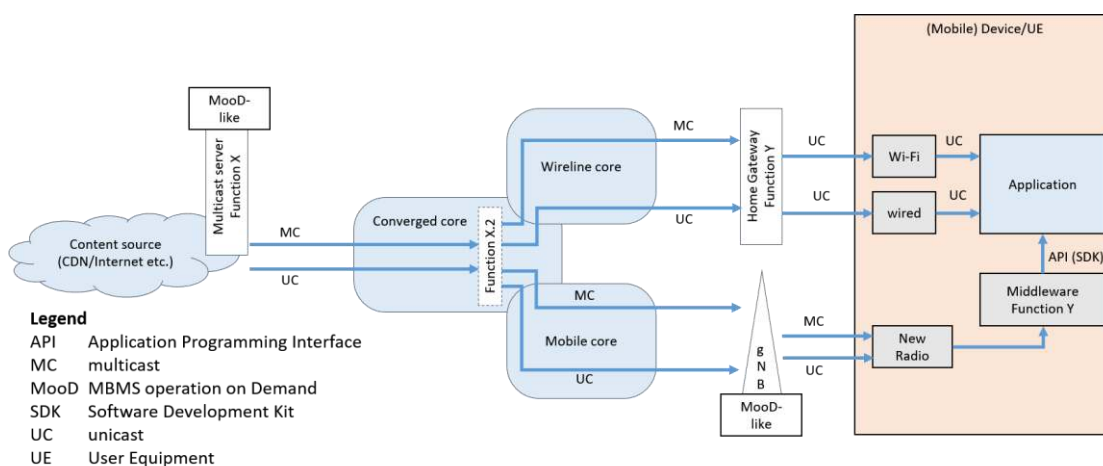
(Mobile) Device/UE

MooD-like

Multicast server Function X

Content source (CDN/Internet etc.)

MC

UC

Converged core

Function X.2

Wireline core

MC

UC

Home Gateway Function Y

UC

UC

Wi-Fi

wired

UC

UC

Application

API (SDK)

Middleware Function Y

Mobile core

MC

UC

g N B

MooD-like

MC

UC

New Radio

Legend
API Application Programming Interface
MC multicast
MooD MBMS operation on Demand
SDK Software Development Kit
UC unicast
UE User Equipment